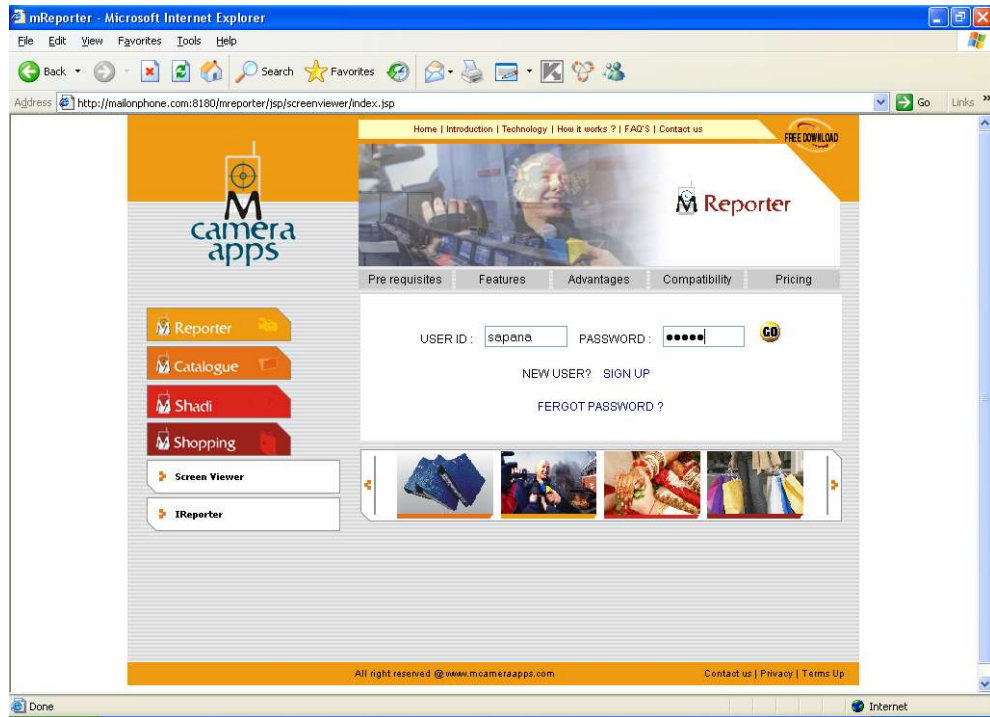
mReporter - Microsoft Internet Explorer

File Edit View Favorites Tools Help

Back Search Favorites

Address http://mailonphone.com:8180/mreporter/jsp/screenviewer/index.jsp Go Links

Home | Introduction | Technology | How it works ? | FAQ'S | Contact us

FREE DOWNLOAD

M camera apps

M Reporter

Pre requisites Features Advantages Compatibility Pricing

M Reporter

M Catalogue

M Shadi

M Shopping

Screen Viewer

IReporter

USER ID : sapana PASSWORD : ●●●●● GO

NEW USER? SIGN UP

FERGOT PASSWORD ?

All right reserved @www.mcameraapps.com

Contact us | Privacy | Terms Up

Done

Internet